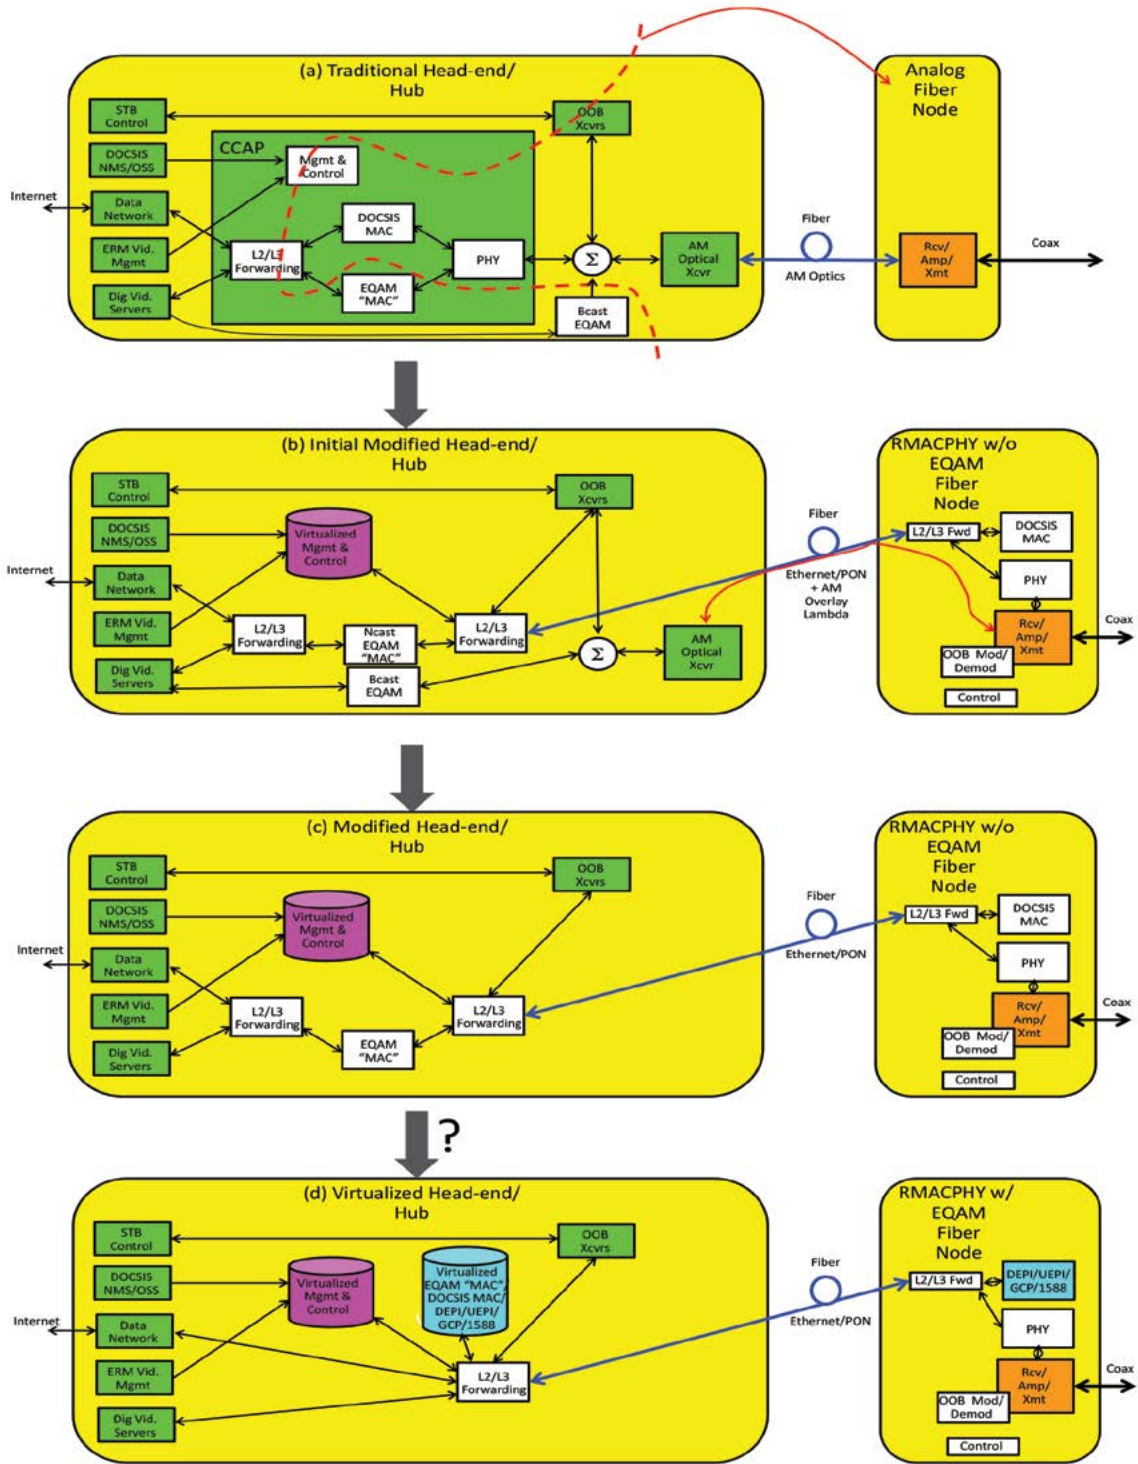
(a) Traditional Head-end/ Hub

STB Control
DOCSIS NMS/OSS
Internet
Data Network
ERM Vid. Mgmt
Dig Vid. Servers
CCAP
Mgmt & Control
DOCSIS MAC
L2/L3 Forwarding
PHY
EQAM "MAC"
OOB Xcvrs
$\Sigma$
Bcast EQAM
AM Optical Xcvr
Fiber
AM Optics
Analog Fiber Node
Rcv/ Amp/ Xmt
Coax

(b) Initial Modified Head-end/ Hub

STB Control
DOCSIS NMS/OSS
Internet
Data Network
ERM Vid. Mgmt
Dig Vid. Servers
Virtualized Mgmt & Control
L2/L3 Forwarding
Ncast EQAM "MAC"
L2/L3 Forwarding
Bcast EQAM
OOB Xcvrs
$\Sigma$
AM Optical Xcvr
Fiber
Ethernet/PON + AM Overlay Lambda
RMACPHY w/o EQAM Fiber Node
L2/L3 Fwd
DOCSIS MAC
PHY
Rcv/ Amp/ Xmt
OOB Mod/ Demod
Control
Coax

(c) Modified Head-end/ Hub

STB Control
DOCSIS NMS/OSS
Internet
Data Network
ERM Vid. Mgmt
Dig Vid. Servers
Virtualized Mgmt & Control
L2/L3 Forwarding
EQAM "MAC"
L2/L3 Forwarding
OOB Xcvrs
Fiber
Ethernet/PON
RMACPHY w/o EQAM Fiber Node
L2/L3 Fwd
DOCSIS MAC
PHY
Rcv/ Amp/ Xmt
OOB Mod/ Demod
Control
Coax

?

(d) Virtualized Head-end/ Hub

STB Control
DOCSIS NMS/OSS
Internet
Data Network
ERM Vid. Mgmt
Dig Vid. Servers
Virtualized Mgmt & Control
Virtualized EQAM "MAC"/ DOCSIS MAC/ DEPI/UEPI/ GCP/1588
L2/L3 Forwarding
OOB Xcvrs
Fiber
Ethernet/PON
RMACPHY w/ EQAM Fiber Node
L2/L3 Fwd
DEPI/UEPI/ GCP/1588
PHY
Rcv/ Amp/ Xmt
OOB Mod/ Demod
Control
Coax